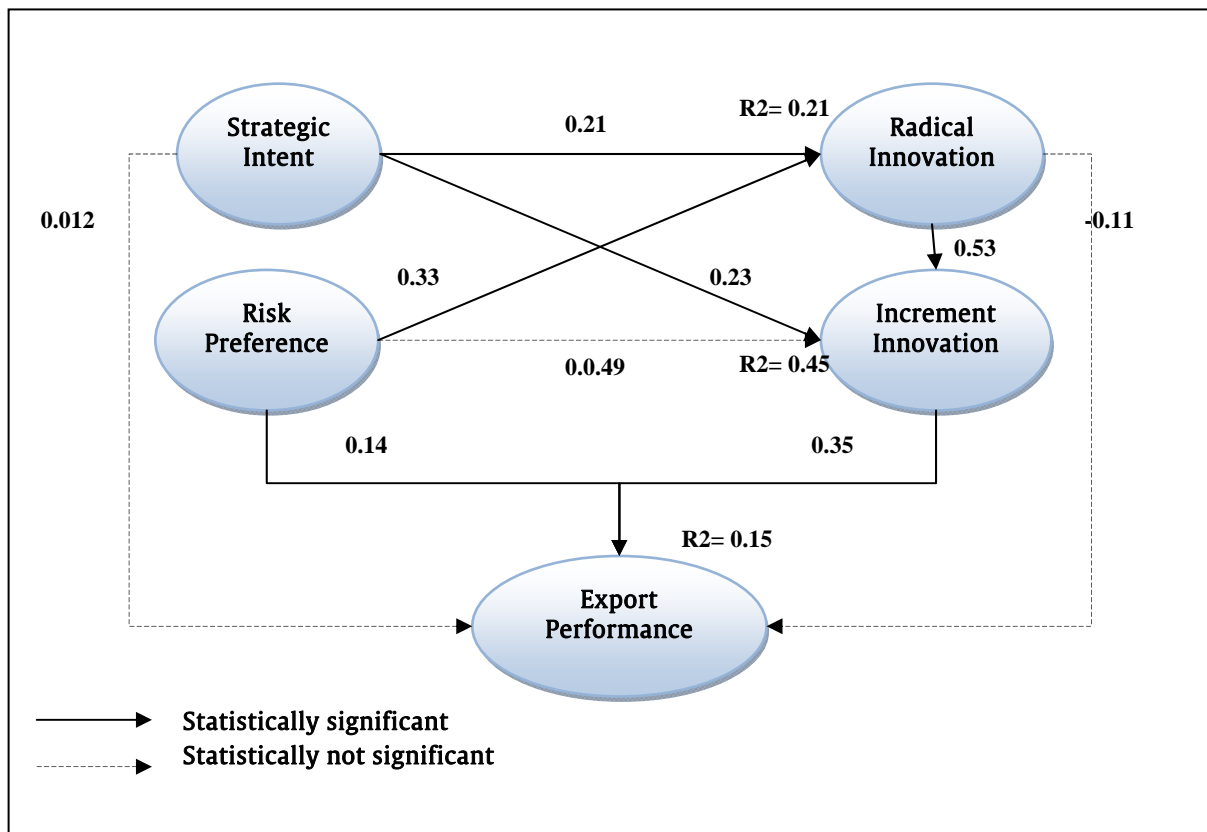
Strategic Intent

0.21

R2= 0.21

Radical Innovation

0.012

-0.11

0.53

0.33

0.23

Risk Preference

Increment Innovation

0.0.49

R2= 0.45

0.14

0.35

R2= 0.15

Export Performance

Statistically significant

Statistically not significant